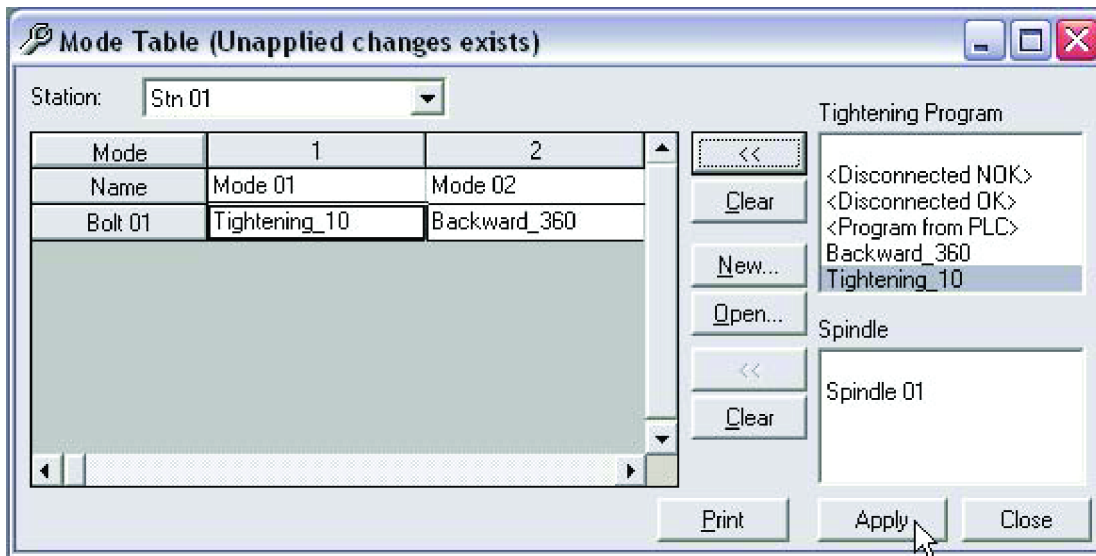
Mode Table (Unapplied changes exists)

Station: Stn 01

| Mode | 1 | 2 |
|---|---|---|
| Name | Mode 01 | Mode 02 |
| Bolt 01 | Tightening_10 | Backward_360 |

<<
Clear
New...
Open...
<<
Clear

Tightening Program
<Disconnected NOK>
<Disconnected OK>
<Program from PLC>
Backward_360
Tightening_10

Spindle
Spindle 01

Print
Apply
Close